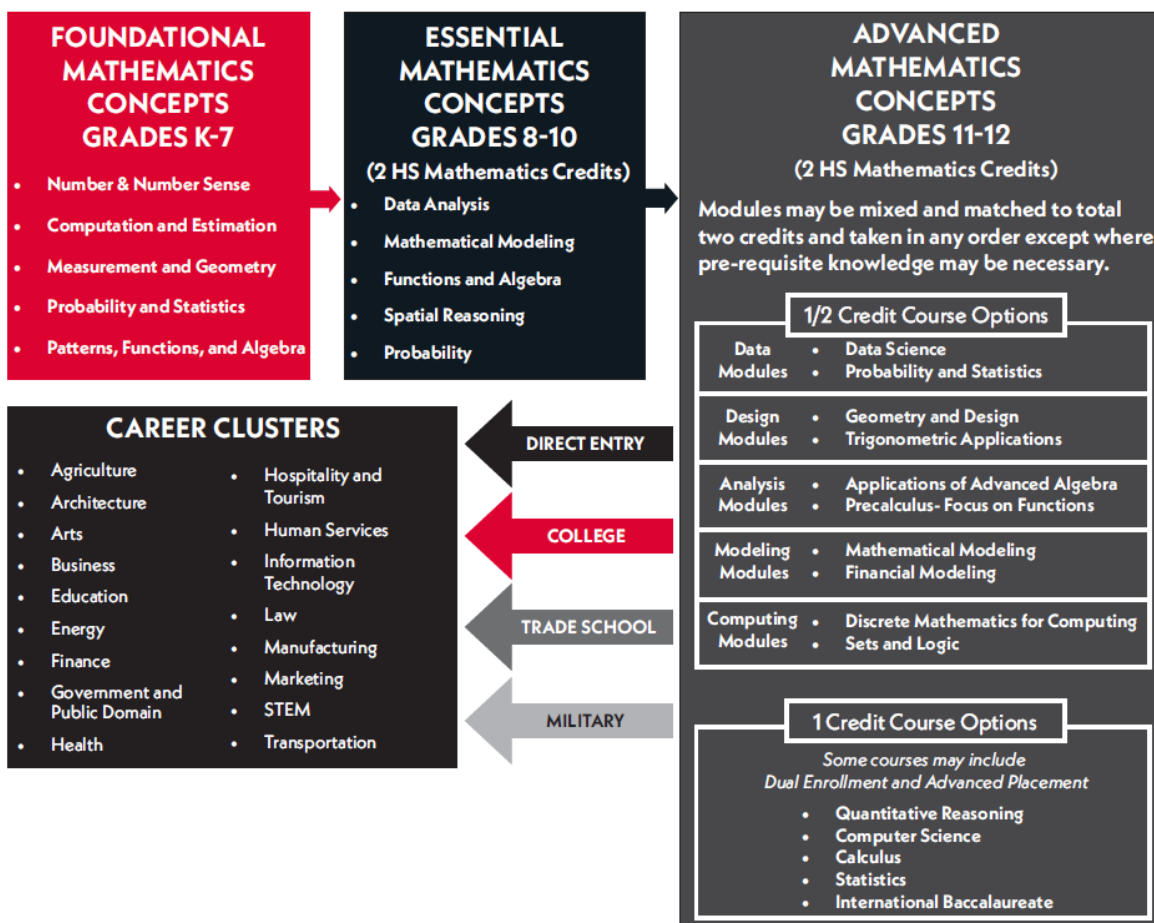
FOUNDATIONAL MATHEMATICS CONCEPTS GRADES K-7

- Number & Number Sense
- Computation and Estimation
- Measurement and Geometry
- Probability and Statistics
- Patterns, Functions, and Algebra

ESSENTIAL MATHEMATICS CONCEPTS GRADES 8-10

(2 HS Mathematics Credits)

- Data Analysis
- Mathematical Modeling
- Functions and Algebra
- Spatial Reasoning
- Probability

ADVANCED MATHEMATICS CONCEPTS GRADES 11-12

(2 HS Mathematics Credits)

Modules may be mixed and matched to total two credits and taken in any order except where pre-requisite knowledge may be necessary.

1/2 Credit Course Options

| | |
|---|---|
| Data Modules | • Data Science • Probability and Statistics |
| Design Modules | • Geometry and Design • Trigonometric Applications |
| Analysis Modules | • Applications of Advanced Algebra • Precalculus- Focus on Functions |
| Modeling Modules | • Mathematical Modeling • Financial Modeling |
| Computing Modules | • Discrete Mathematics for Computing • Sets and Logic |

1 Credit Course Options

Some courses may include Dual Enrollment and Advanced Placement

- Quantitative Reasoning
- Computer Science
- Calculus
- Statistics
- International Baccalaureate

CAREER CLUSTERS

- Agriculture
- Architecture
- Arts
- Business
- Education
- Energy
- Finance
- Government and Public Domain
- Health

- Hospitality and Tourism
- Human Services
- Information Technology
- Law
- Manufacturing
- Marketing
- STEM
- Transportation

DIRECT ENTRY

COLLEGE

TRADE SCHOOL

MILITARY